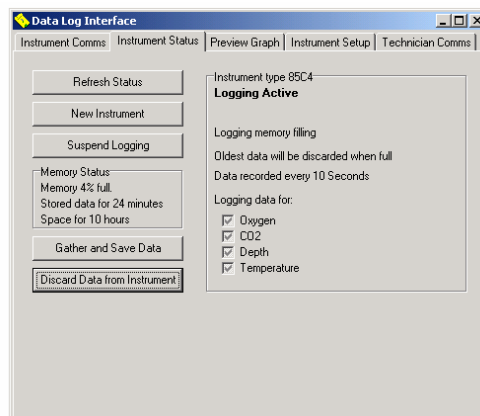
Data Log Interface

Instrument Comms | Instrument Status | Preview Graph | Instrument Setup | Technician Comms

Refresh Status

New Instrument

Suspend Logging

Memory Status
Memory 4% full.
Stored data for 24 minutes
Space for 10 hours

Gather and Save Data

Discard Data from Instrument

Instrument type 85C4
Logging Active

Logging memory filling

Oldest data will be discarded when full

Data recorded every 10 Seconds

Logging data for:
☑ Oxygen
☑ CO2
☑ Depth
☑ Temperature